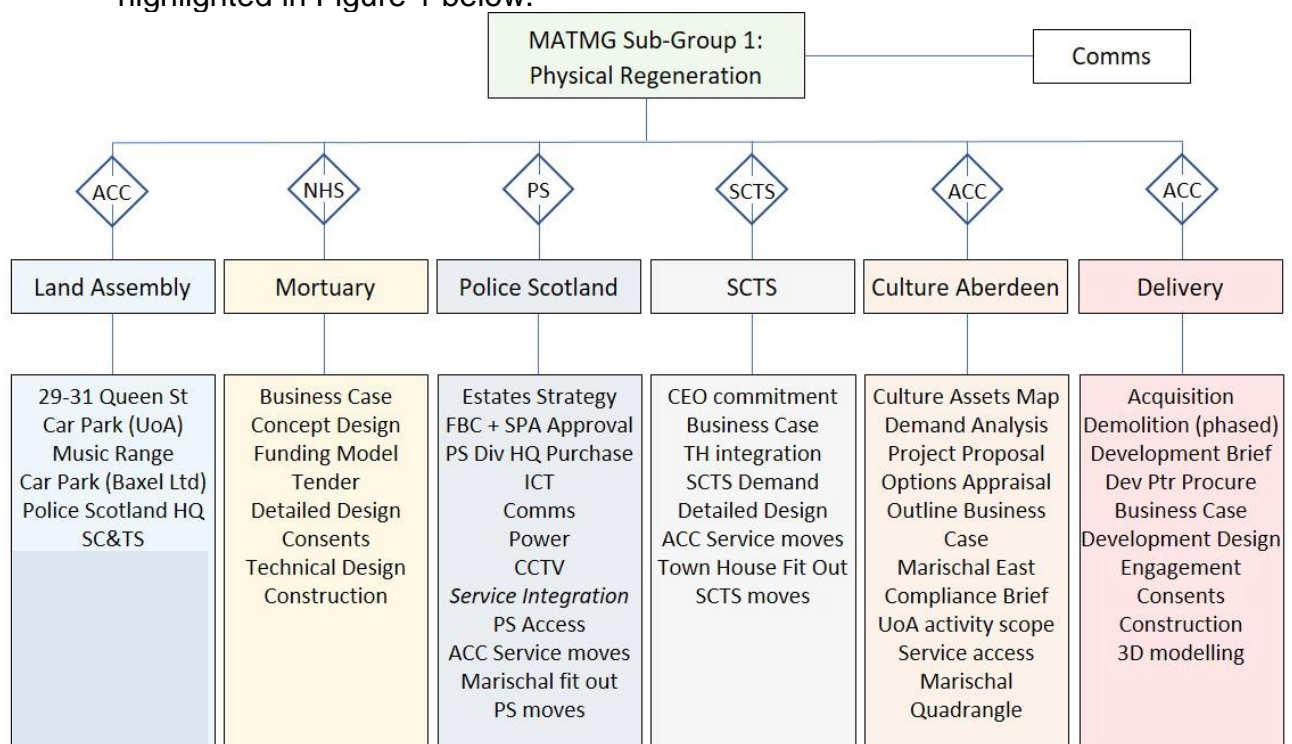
highlighted in Figure 1 below.

MATMG Sub-Group 1: Physical Regeneration

Comms

ACC

NHS

PS

SCTS

ACC

ACC

Land Assembly

Mortuary

Police Scotland

SCTS

Culture Aberdeen

Delivery

29-31 Queen St
Car Park (UoA)
Music Range
Car Park (Baxel Ltd)
Police Scotland HQ
SC&TS

Business Case
Concept Design
Funding Model
Tender
Detailed Design
Consents
Technical Design
Construction

Estates Strategy
FBC + SPA Approval
PS Div HQ Purchase
ICT
Comms
Power
CCTV
*Service Integration*
PS Access
ACC Service moves
Marischal fit out
PS moves

CEO commitment
Business Case
TH integration
SCTS Demand
Detailed Design
ACC Service moves
Town House Fit Out
SCTS moves

Culture Assets Map
Demand Analysis
Project Proposal
Options Appraisal
Outline Business Case
Marischal East
Compliance Brief
UoA activity scope
Service access
Marischal Quadrangle

Acquisition
Demolition (phased)
Development Brief
Dev Ptr Procure
Business Case
Development Design
Engagement
Consents
Construction
3D modelling